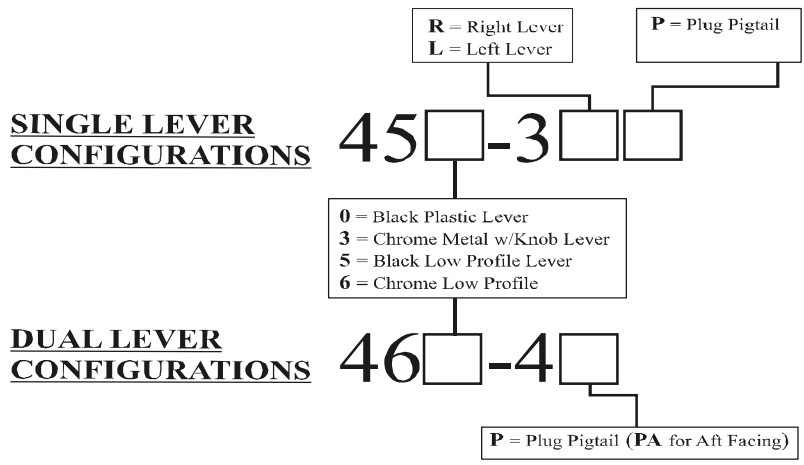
**R** = Right Lever
**L** = Left Lever

**P** = Plug Pigtail

SINGLE LEVER CONFIGURATIONS

45☐-3☐☐

**0** = Black Plastic Lever
**3** = Chrome Metal w/Knob Lever
**5** = Black Low Profile Lever
**6** = Chrome Low Profile

DUAL LEVER CONFIGURATIONS

46☐-4☐

**P** = Plug Pigtail (**PA** for Aft Facing)